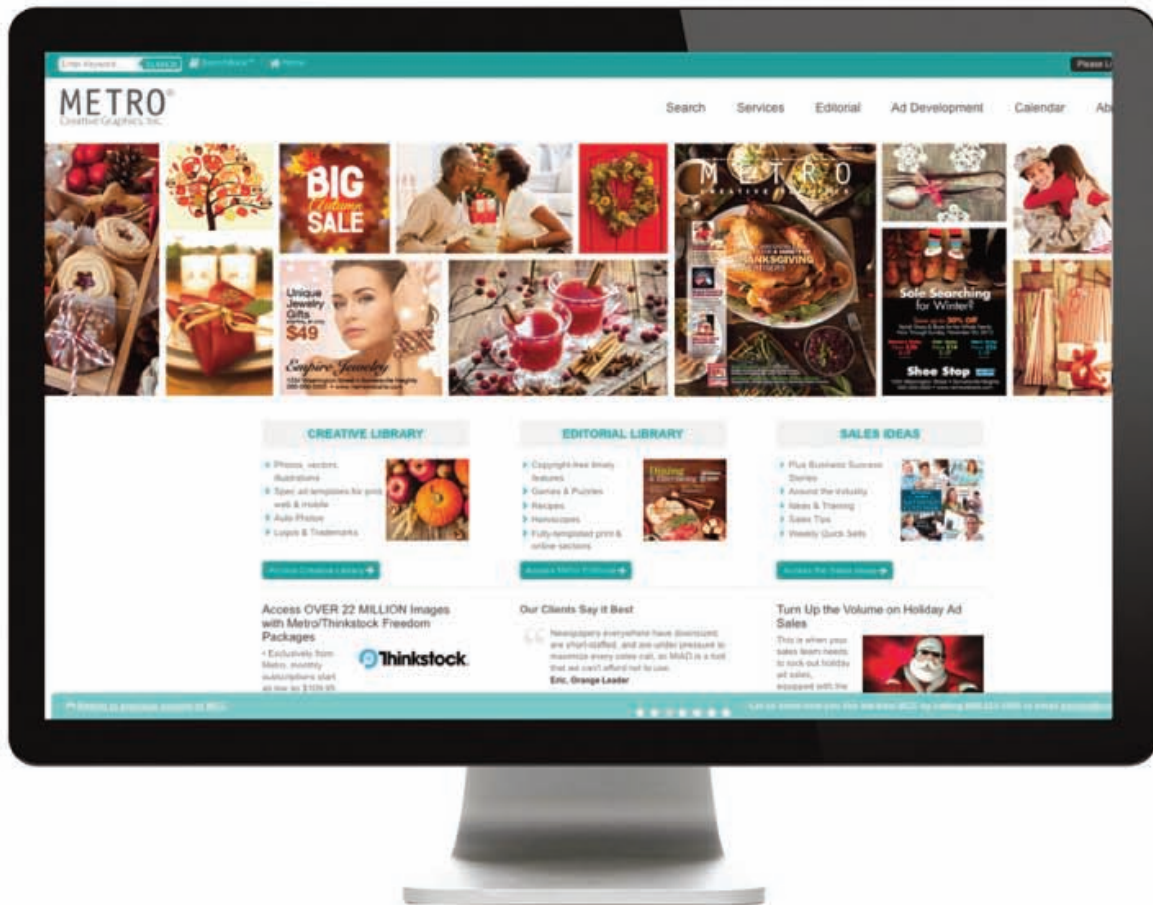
Enter Keyword SEARCH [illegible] Home

Please L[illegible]

METRO®
Creative Graphics, Inc.

Search Services Editorial Ad Development Calendar Ab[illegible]

BIG Autumn SALE

Unique Jewelry Gifts $49

Empire Jewelry

METRO

THANKSGIVING

Sole Searching for Winter?

30% OFF

Shoe Stop

CREATIVE LIBRARY

Photos, vectors, illustrations
Spec ad templates for print, web & mobile
Auto Photos
Logos & Trademarks

Access Creative Library

EDITORIAL LIBRARY

Copyright-free timely features
Games & Puzzles
Recipes
Horoscopes
Fully-templated print & online sections

Dining & Entertaining

Access Metro Editorial

SALES IDEAS

Plus Business Success Stories
Around the Industry
Ideas & Training
Sales Tips
Weekly Quick Sells

Access the Sales Ideas

Access OVER 22 MILLION Images with Metro/Thinkstock Freedom Packages

• Exclusively from Metro, monthly subscriptions start as low as $109.95

Thinkstock

Our Clients Say it Best

Newspapers everywhere have downsized, are short-staffed, and are under pressure to maximize every sales call, so MiAD is a tool that we can't afford not to use.
Eric, Orange Leader

Turn Up the Volume on Holiday Ad Sales

This is when your sales team needs to rock out holiday ad sales, equipped with the

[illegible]

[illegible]